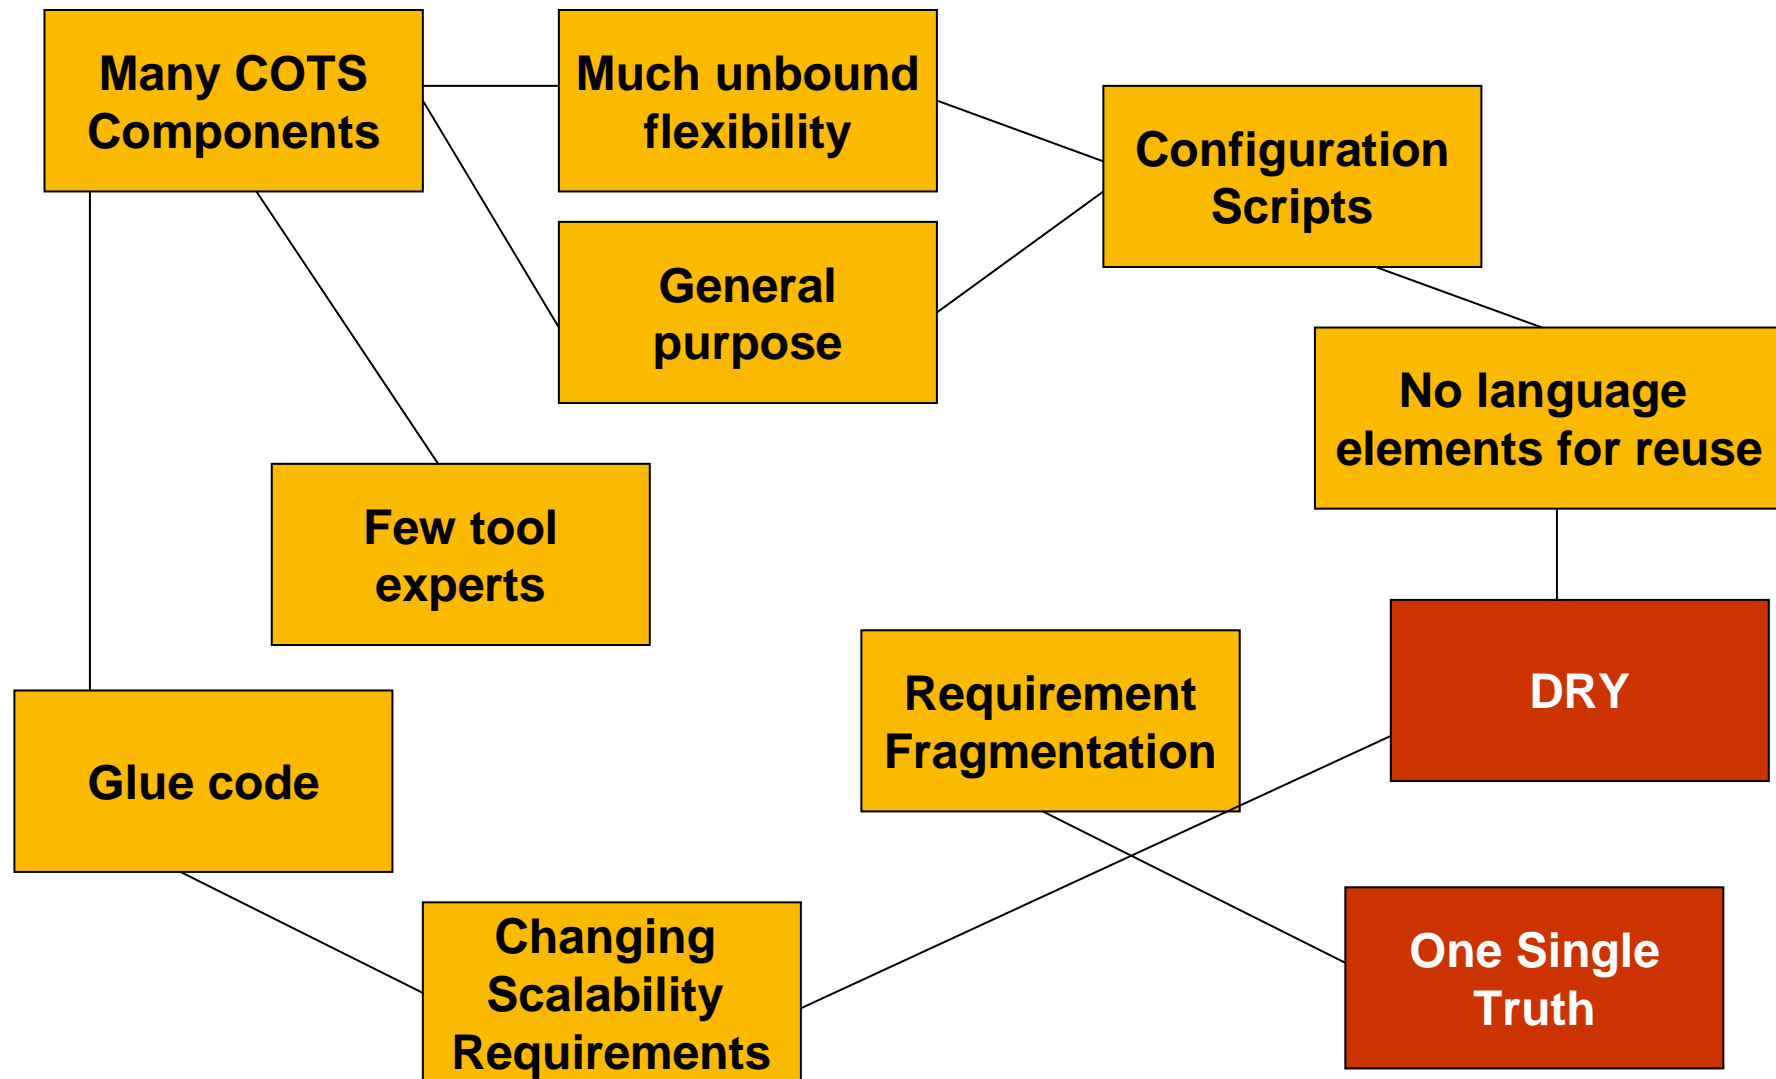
Many COTS Components

Much unbound flexibility

Configuration Scripts

General purpose

No language elements for reuse

Few tool experts

DRY

Requirement Fragmentation

Glue code

Changing Scalability Requirements

One Single Truth